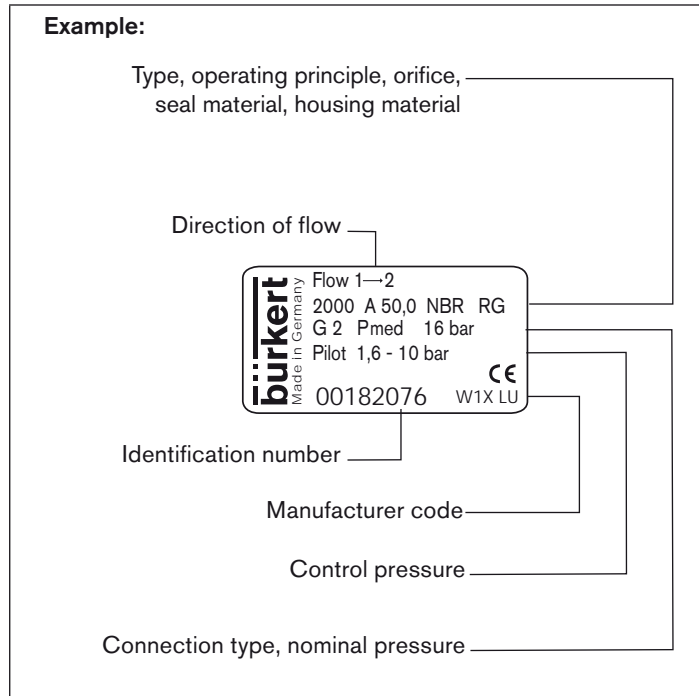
Example:

Type, operating principle, orifice, seal material, housing material

Direction of flow

bürkert
Made in Germany
Flow 1→2
2000 A 50,0 NBR RG
G 2 Pmed 16 bar
Pilot 1,6 - 10 bar
CE
00182076 W1X LU

Identification number

Manufacturer code

Control pressure

Connection type, nominal pressure